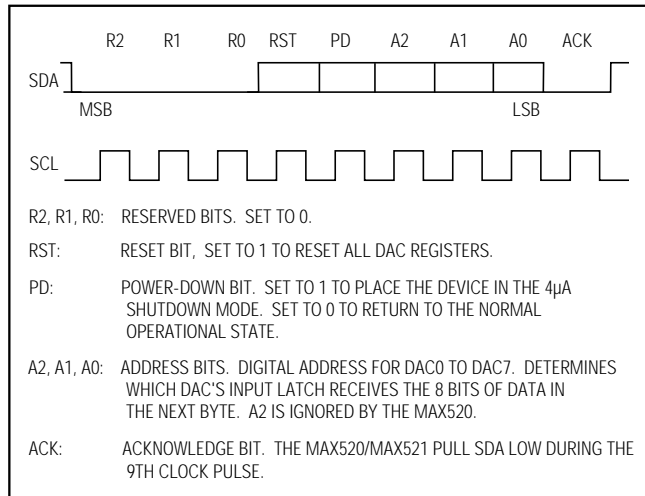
R2 R1 R0 RST PD A2 A1 A0 ACK

SDA

MSB

LSB

SCL

R2, R1, R0: RESERVED BITS. SET TO 0.

RST: RESET BIT, SET TO 1 TO RESET ALL DAC REGISTERS.

PD: POWER-DOWN BIT. SET TO 1 TO PLACE THE DEVICE IN THE 4µA SHUTDOWN MODE. SET TO 0 TO RETURN TO THE NORMAL OPERATIONAL STATE.

A2, A1, A0: ADDRESS BITS. DIGITAL ADDRESS FOR DAC0 TO DAC7. DETERMINES WHICH DAC'S INPUT LATCH RECEIVES THE 8 BITS OF DATA IN THE NEXT BYTE. A2 IS IGNORED BY THE MAX520.

ACK: ACKNOWLEDGE BIT. THE MAX520/MAX521 PULL SDA LOW DURING THE 9TH CLOCK PULSE.